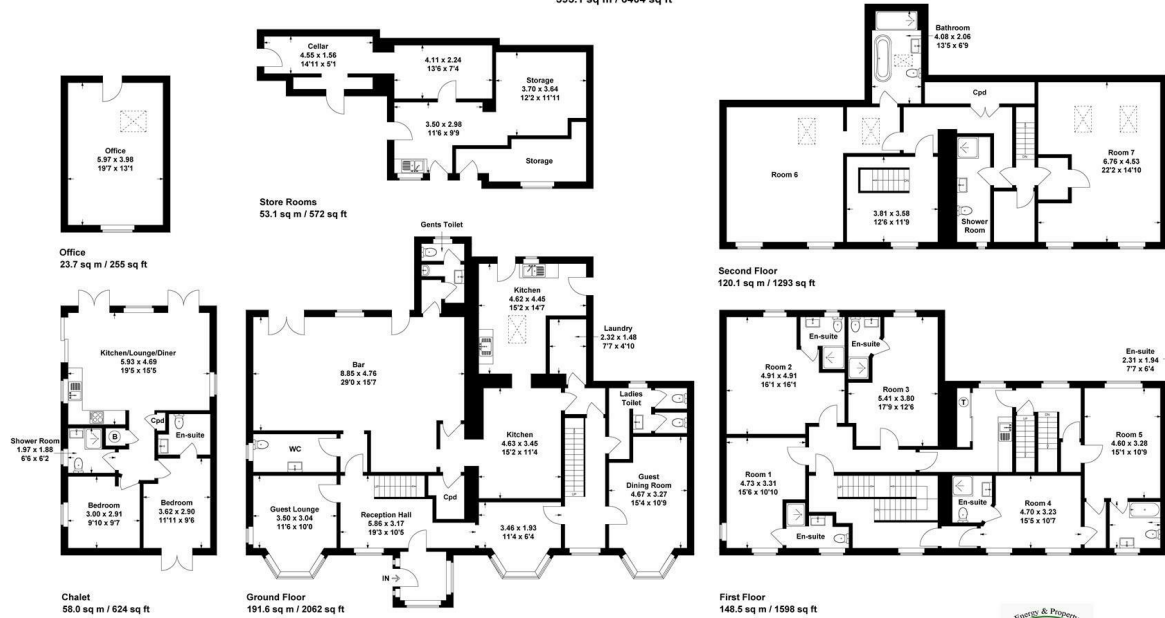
595.1 sq m / 6404 sq ft

Office
5.97 x 3.98
19'7 x 13'1

Office
23.7 sq m / 255 sq ft

Cellar
4.55 x 1.56
14'11 x 5'1

4.11 x 2.24
13'6 x 7'4

Storage
3.70 x 3.64
12'2 x 11'11

3.50 x 2.98
11'6 x 9'9

Storage

Store Rooms
53.1 sq m / 572 sq ft

Bathroom
4.08 x 2.06
13'5 x 6'9

Cpd

Room 6

3.81 x 3.58
12'6 x 11'9

Shower Room

Room 7
6.76 x 4.53
22'2 x 14'10

Second Floor
120.1 sq m / 1293 sq ft

Kitchen/Lounge/Diner
5.93 x 4.69
19'5 x 15'5

Cpd

En-suite

B

Shower Room
1.97 x 1.88
6'6 x 6'2

Bedroom
3.00 x 2.91
9'10 x 9'7

Bedroom
3.62 x 2.90
11'11 x 9'6

Chalet
58.0 sq m / 624 sq ft

Gents Toilet

Kitchen
4.62 x 4.45
15'2 x 14'7

Laundry
2.32 x 1.48
7'7 x 4'10

Bar
8.85 x 4.76
29'0 x 15'7

Ladies Toilet

WC

Kitchen
4.63 x 3.45
15'2 x 11'4

Guest Dining Room
4.67 x 3.27
15'4 x 10'9

Guest Lounge
3.50 x 3.04
11'6 x 10'0

Reception Hall
5.86 x 3.17
19'3 x 10'5

Cpd

3.46 x 1.93
11'4 x 6'4

IN

Ground Floor
191.6 sq m / 2062 sq ft

En-suite

En-suite

Room 2
4.91 x 4.91
16'1 x 16'1

Room 3
5.41 x 3.80
17'9 x 12'6

En-suite
2.31 x 1.94
7'7 x 6'4

T

Room 5
4.60 x 3.28
15'1 x 10'9

Room 1
4.73 x 3.31
15'6 x 10'10

En-suite

Room 4
4.70 x 3.23
15'5 x 10'7

En-suite

First Floor
148.5 sq m / 1598 sq ft

Energy & Property